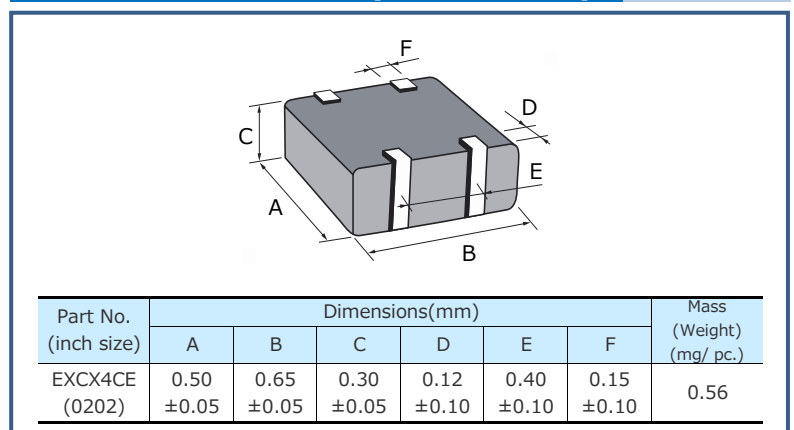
F
D
C
E
A
B

<table>
<tr><th rowspan="2">Part No.<br>(inch size)</th><th colspan="6">Dimensions(mm)</th><th rowspan="2">Mass<br>(Weight)<br>(mg/ pc.)</th></tr>
<tr><th>A</th><th>B</th><th>C</th><th>D</th><th>E</th><th>F</th></tr>
<tr><td>EXCX4CE<br>(0202)</td><td>0.50<br>±0.05</td><td>0.65<br>±0.05</td><td>0.30<br>±0.05</td><td>0.12<br>±0.10</td><td>0.40<br>±0.10</td><td>0.15<br>±0.10</td><td>0.56</td></tr>
</table>